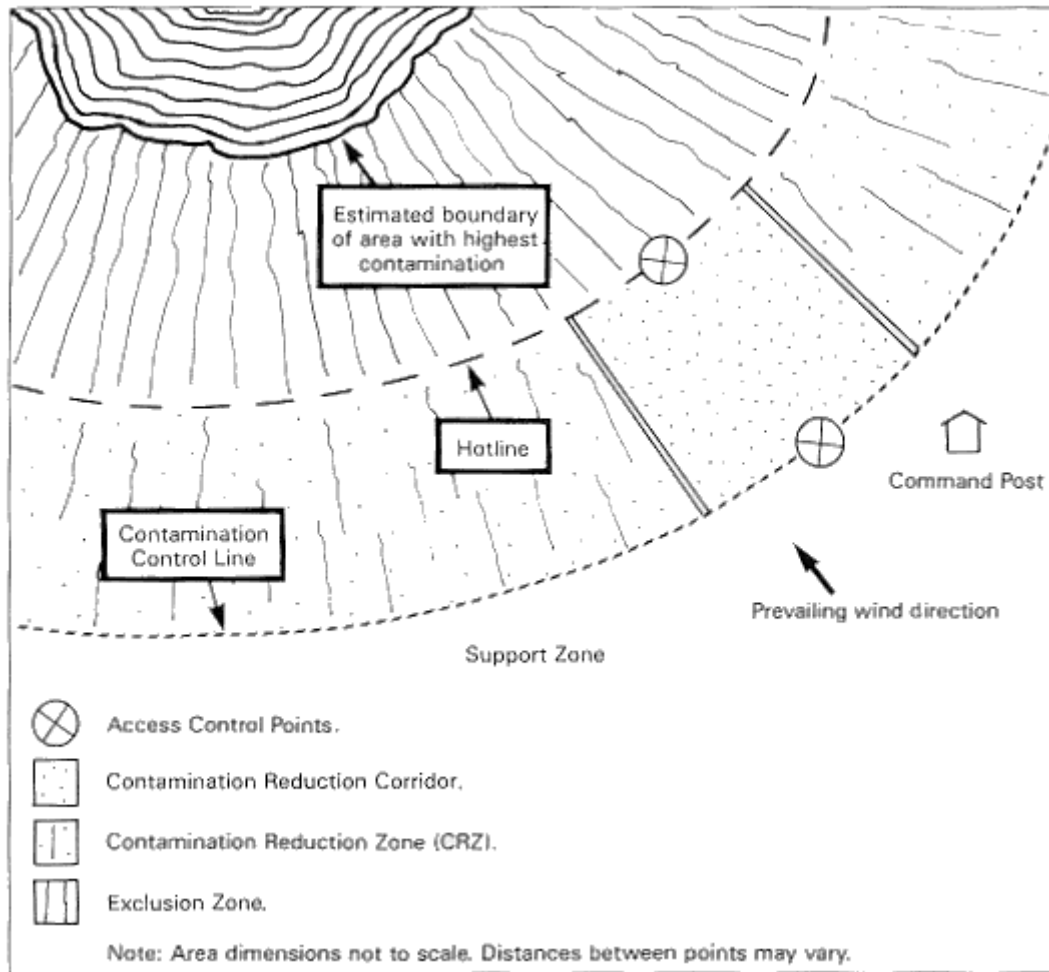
Estimated boundary of area with highest contamination

Hotline

Command Post

Contamination Control Line

Prevailing wind direction

Support Zone

Access Control Points.

Contamination Reduction Corridor.

Contamination Reduction Zone (CRZ).

Exclusion Zone.

Note: Area dimensions not to scale. Distances between points may vary.